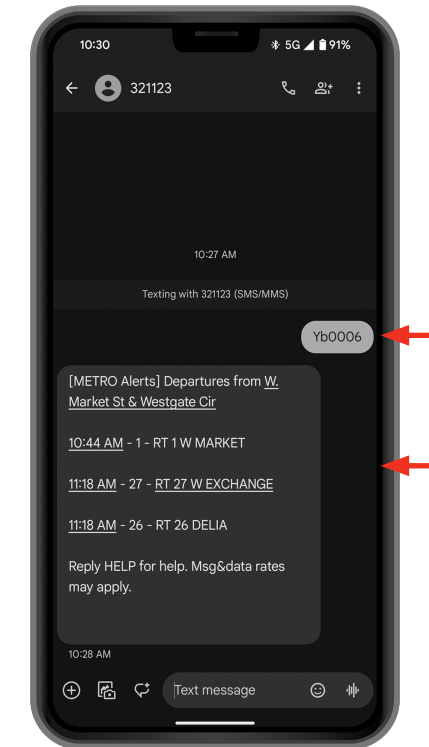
10:30
5G 91%

321123

10:27 AM

Texting with 321123 (SMS/MMS)

Yb0006

[METRO Alerts] Departures from W. Market St & Westgate Cir

10:44 AM - 1 - RT 1 W MARKET

11:18 AM - 27 - RT 27 W EXCHANGE

11:18 AM - 26 - RT 26 DELIA

Reply HELP for help. Msg&data rates may apply.

10:28 AM

Text message